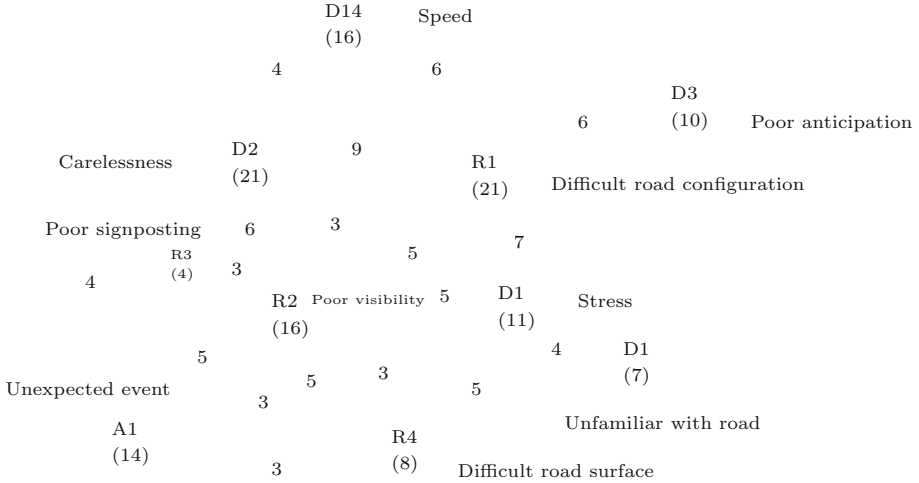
D14
(16)

Speed

4

6

D3
(10)

6

Poor anticipation

Carelessness

D2
(21)

9

R1
(21)

Difficult road configuration

Poor signposting

6

3

7

R3
(4)

5

4

3

R2
(16)

Poor visibility

5

D1
(11)

Stress

5

4

D1
(7)

Unexpected event

5

3

3

5

Unfamiliar with road

A1
(14)

R4
(8)

3

Difficult road surface